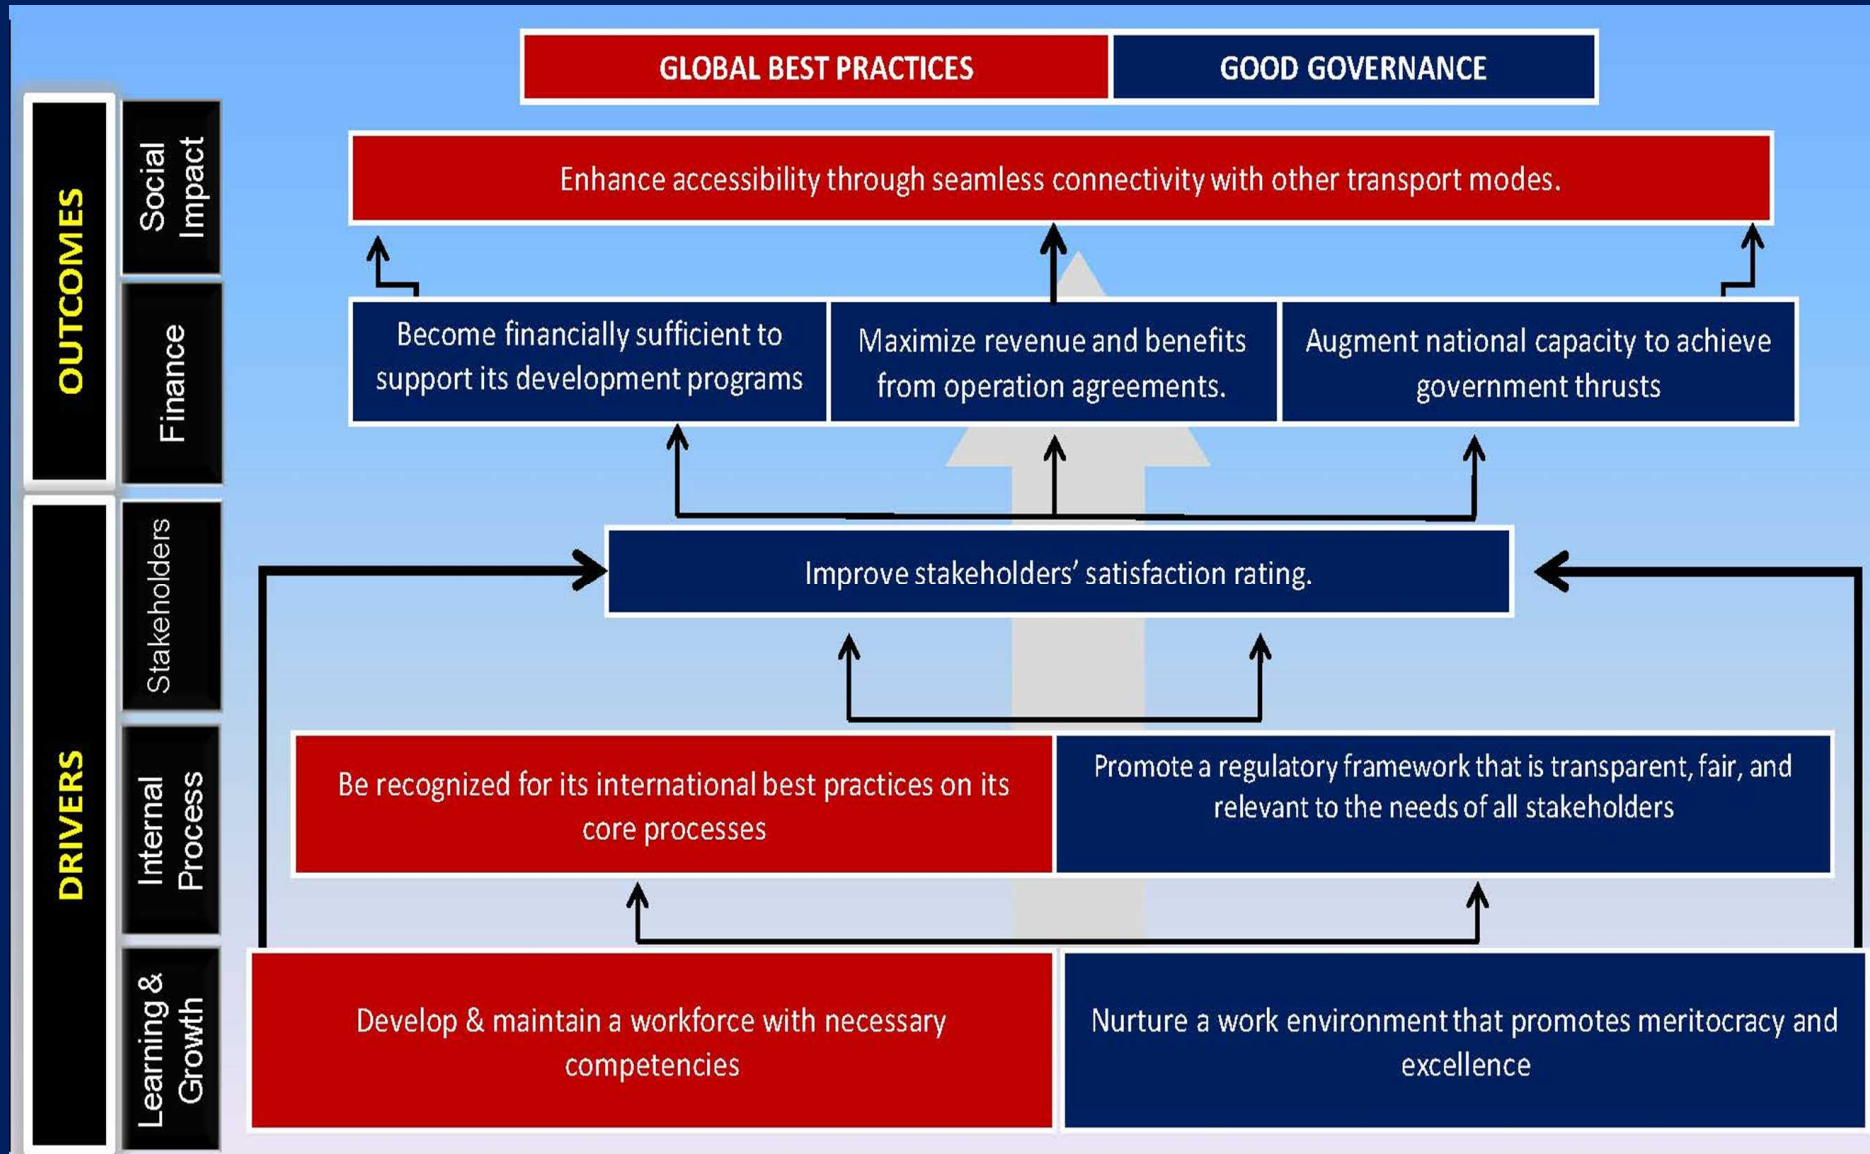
GLOBAL BEST PRACTICES

GOOD GOVERNANCE

OUTCOMES

Social Impact

Enhance accessibility through seamless connectivity with other transport modes.

Finance

Become financially sufficient to support its development programs

Maximize revenue and benefits from operation agreements.

Augment national capacity to achieve government thrusts

DRIVERS

Stakeholders

Improve stakeholders' satisfaction rating.

Internal Process

Be recognized for its international best practices on its core processes

Promote a regulatory framework that is transparent, fair, and relevant to the needs of all stakeholders

Learning & Growth

Develop & maintain a workforce with necessary competencies

Nurture a work environment that promotes meritocracy and excellence